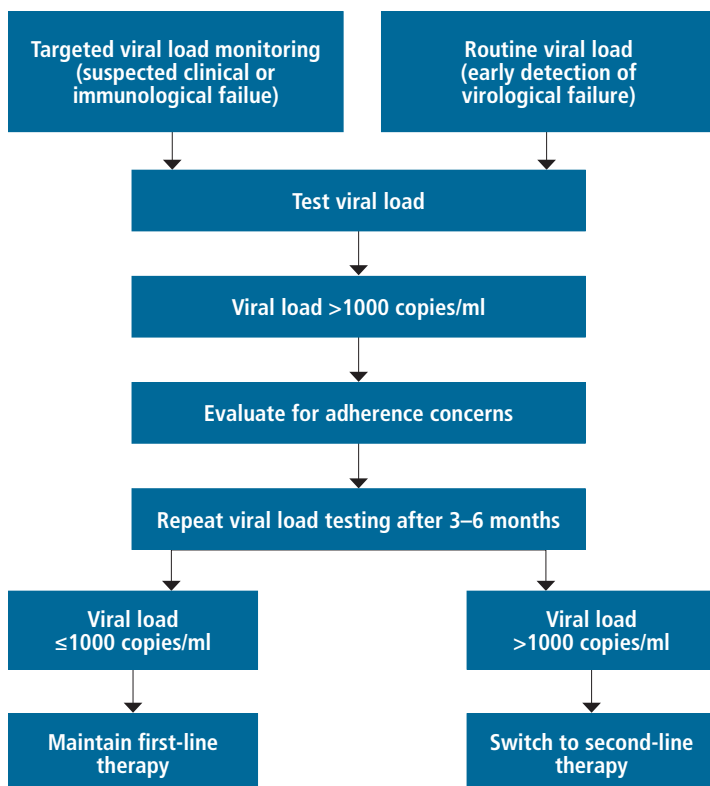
Targeted viral load monitoring (suspected clinical or immunological failue)

Routine viral load (early detection of virological failure)

Test viral load

Viral load >1000 copies/ml

Evaluate for adherence concerns

Repeat viral load testing after 3–6 months

Viral load ≤1000 copies/ml

Viral load >1000 copies/ml

Maintain first-line therapy

Switch to second-line therapy